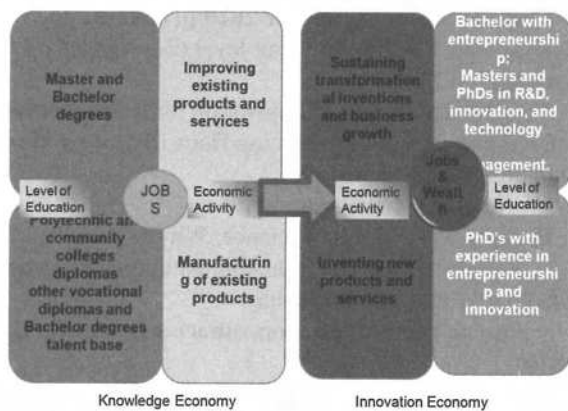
Master and Bachelor degrees

Improving existing products and services

Level of Education

JOB S

Economic Activity

Polytechnic and community colleges diplomas other vocational diplomas and Bachelor degrees talent base

Manufacturing of existing products

Sustaining transformational inventions and business growth

Economic Activity

Inventing new products and services

Bachelor with entrepreneurship; Masters and PhDs in R&D, innovation, and technology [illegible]agement.

Jobs & Wealth

Level of Education

PhD's with experience in entrepreneurship and innovation

Knowledge Economy

Innovation Economy